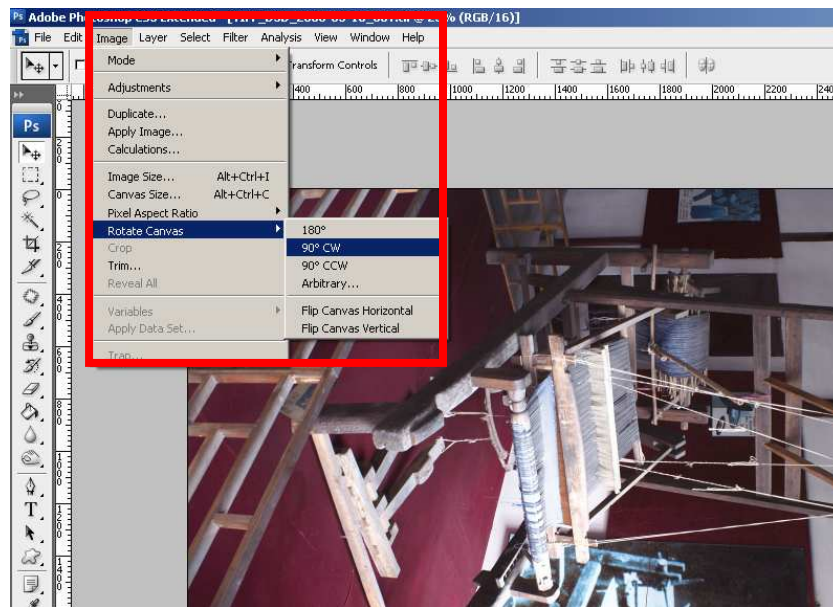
Ps Adobe Ph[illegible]oshop CS3 Extended - [TIFF_DSC_2006-08-10_0076.tif @ 2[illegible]% (RGB/16)]

Ps File Edit Image Layer Select Filter Analysis View Window Help

Transform Controls

400 600 800 1000 1200 1400 1600 1800 2000 2200 240

Ps

Mode
Adjustments
Duplicate...
Apply Image...
Calculations...
Image Size... Alt+Ctrl+I
Canvas Size... Alt+Ctrl+C
Pixel Aspect Ratio
Rotate Canvas
Crop
Trim...
Reveal All
Variables
Apply Data Set...
Trap...

180°
90° CW
90° CCW
Arbitrary...
Flip Canvas Horizontal
Flip Canvas Vertical